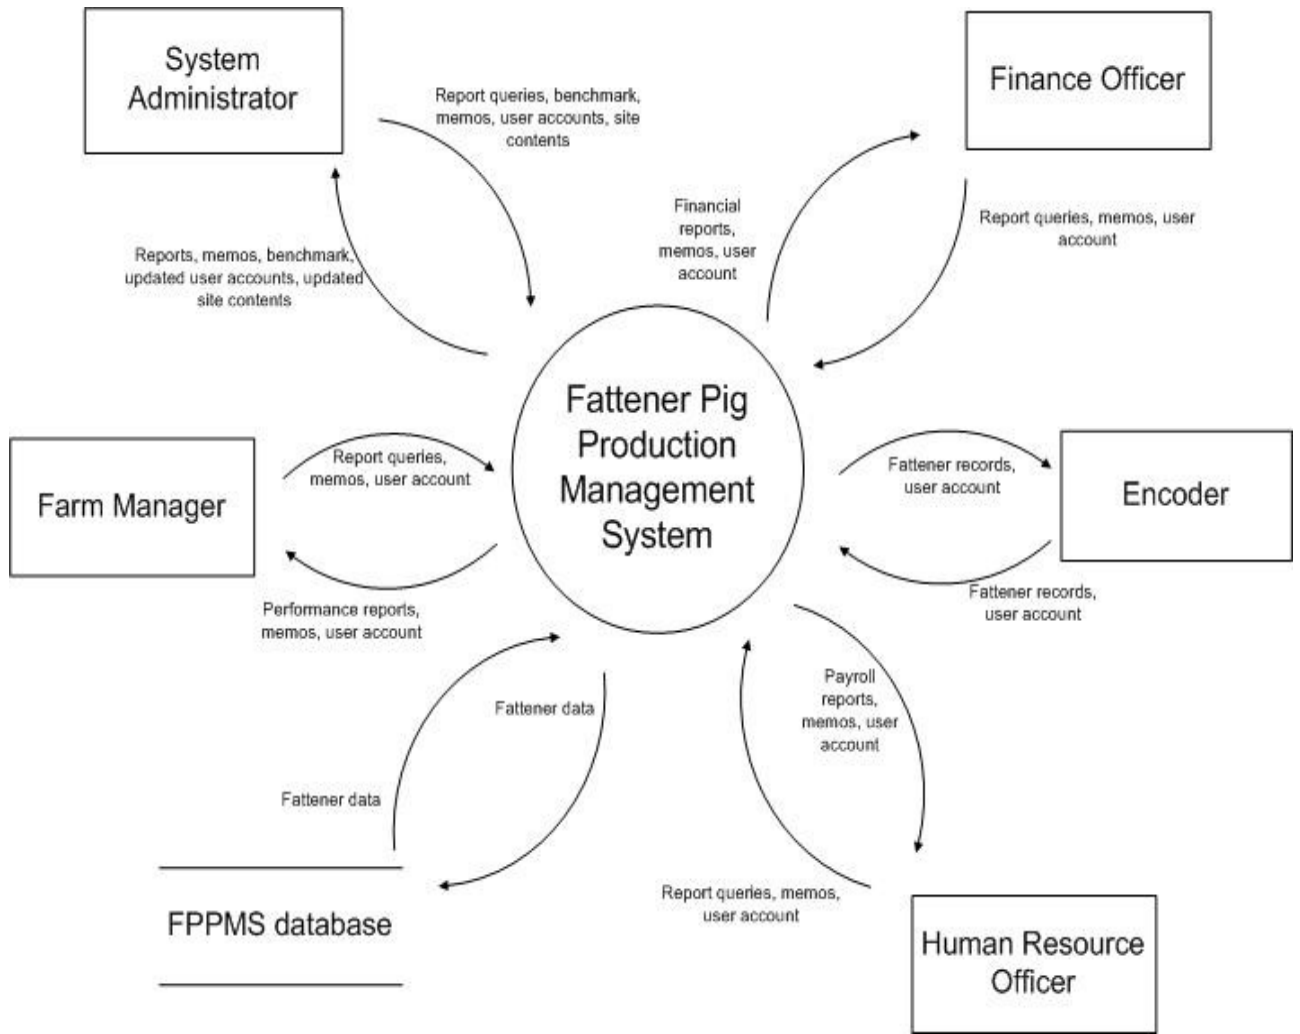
System Administrator

Report queries, benchmark, memos, user accounts, site contents

Finance Officer

Reports, memos, benchmark, updated user accounts, updated site contents

Financial reports, memos, user account

Report queries, memos, user account

Fattener Pig Production Management System

Farm Manager

Report queries, memos, user account

Fattener records, user account

Encoder

Performance reports, memos, user account

Fattener records, user account

Fattener data

Payroll reports, memos, user account

Fattener data

Report queries, memos, user account

FPPMS database

Human Resource Officer